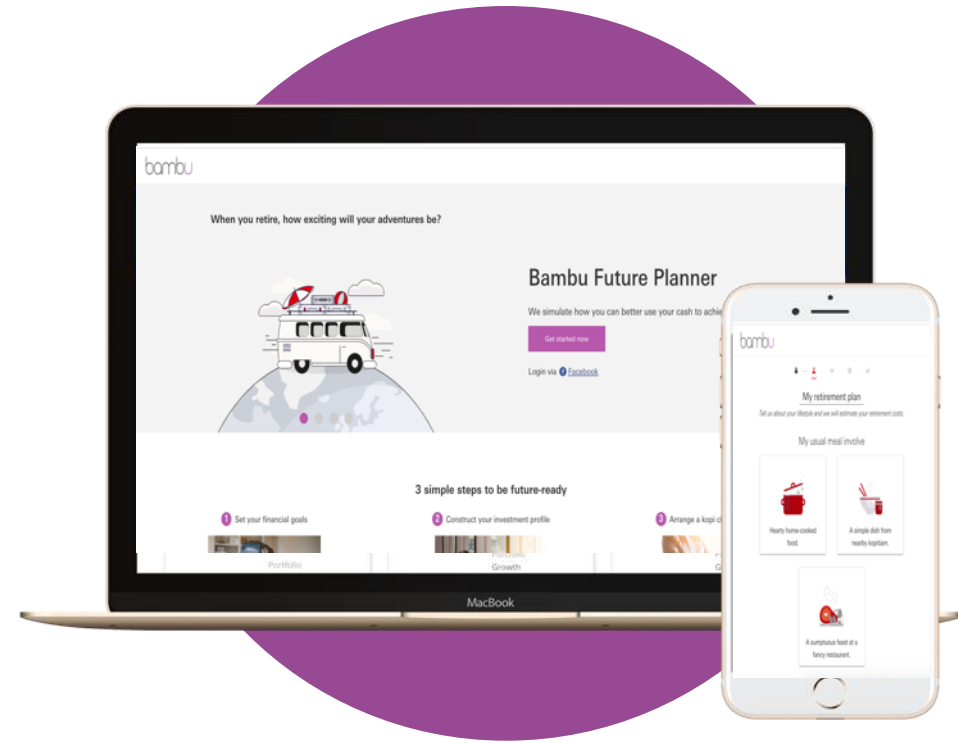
bambu

When you retire, how exciting will your adventures be?

Bambu Future Planner

We simulate how you can better use your cash to achie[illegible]

Get started now

Login via Facebook

3 simple steps to be future-ready

1 Set your financial goals

2 Construct your investment profile

3 Arrange a kopi c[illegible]

Portfolio

Growth

G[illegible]

MacBook

bambu

My retirement plan

Tell us about your lifestyle and we will estimate your retirement costs.

My usual meal involve

Hearty home-cooked food.

A simple dish from nearby kopitiam.

A sumptuous feast at a fancy restaurant.